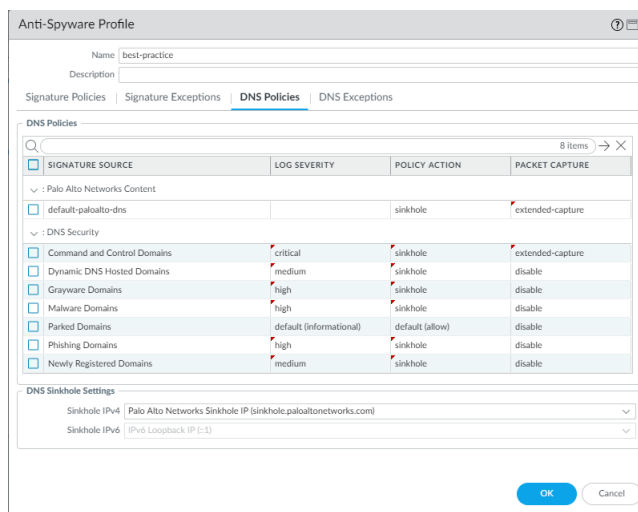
Anti-Spyware Profile

Name best-practice

Description

Signature Policies | Signature Exceptions | DNS Policies | DNS Exceptions

DNS Policies

8 items

| SIGNATURE SOURCE | LOG SEVERITY | POLICY ACTION | PACKET CAPTURE |
|---|---|---|---|
| : Palo Alto Networks Content | | | |
| default-paloalto-dns | | sinkhole | extended-capture |
| : DNS Security | | | |
| Command and Control Domains | critical | sinkhole | extended-capture |
| Dynamic DNS Hosted Domains | medium | sinkhole | disable |
| Grayware Domains | high | sinkhole | disable |
| Malware Domains | high | sinkhole | disable |
| Parked Domains | default (informational) | default (allow) | disable |
| Phishing Domains | high | sinkhole | disable |
| Newly Registered Domains | medium | sinkhole | disable |

DNS Sinkhole Settings

Sinkhole IPv4 Palo Alto Networks Sinkhole IP (sinkhole.paloaltonetworks.com)

Sinkhole IPv6 IPv6 Loopback IP (::1)

OK Cancel